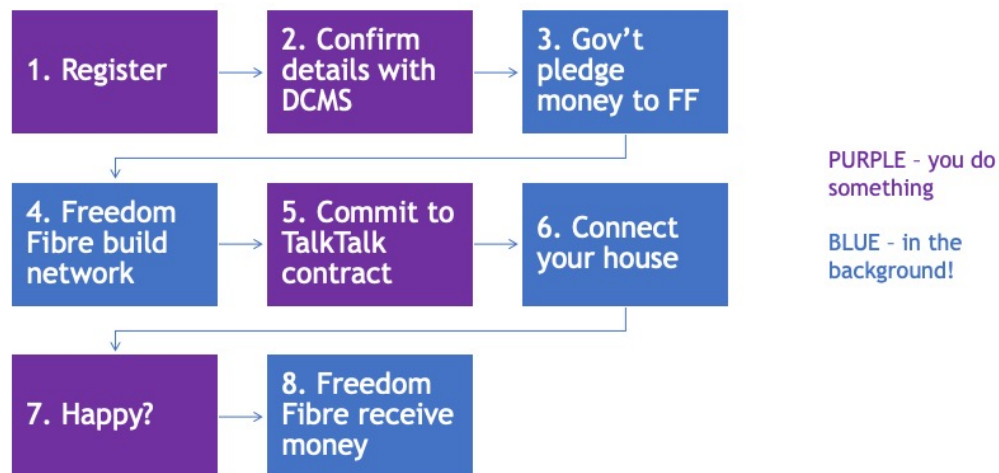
1. Register

2. Confirm details with DCMS

3. Gov't pledge money to FF

4. Freedom Fibre build network

5. Commit to TalkTalk contract

6. Connect your house

7. Happy?

8. Freedom Fibre receive money

PURPLE – you do something

BLUE – in the background!